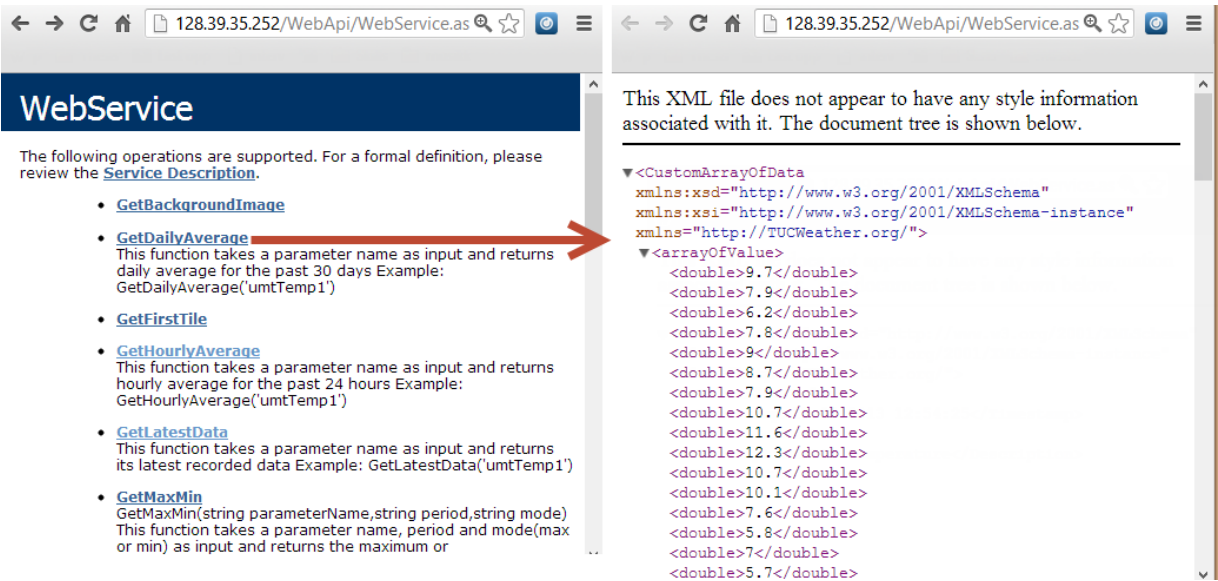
128.39.35.252/WebApi/WebService.as

WebService

The following operations are supported. For a formal definition, please review the Service Description.

- GetBackgroundImage
- GetDailyAverage
This function takes a parameter name as input and returns daily average for the past 30 days Example: GetDailyAverage('umtTemp1')
- GetFirstTile
- GetHourlyAverage
This function takes a parameter name as input and returns hourly average for the past 24 hours Example: GetHourlyAverage('umtTemp1')
- GetLatestData
This function takes a parameter name as input and returns its latest recorded data Example: GetLatestData('umtTemp1')
- GetMaxMin
GetMaxMin(string parameterName,string period,string mode) This function takes a parameter name, period and mode(max or min) as input and returns the maximum or

128.39.35.252/WebApi/WebService.as

This XML file does not appear to have any style information associated with it. The document tree is shown below.

▼<CustomArrayOfData xmlns:xsd="http://www.w3.org/2001/XMLSchema" xmlns:xsi="http://www.w3.org/2001/XMLSchema-instance" xmlns="http://TUCWeather.org/">
▼<arrayOfValue>
<double>9.7</double>
<double>7.9</double>
<double>6.2</double>
<double>7.8</double>
<double>9</double>
<double>8.7</double>
<double>7.9</double>
<double>10.7</double>
<double>11.6</double>
<double>12.3</double>
<double>10.7</double>
<double>10.1</double>
<double>7.6</double>
<double>5.8</double>
<double>7</double>
<double>5.7</double>